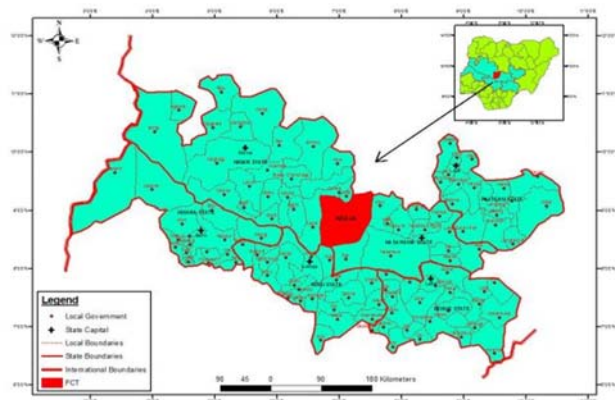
N
W E
S

NIGER STATE

KWARA STATE

ABUJA

NASARAWA STATE

PLATEAU STATE

KOGI STATE

BENUE STATE

Legend
Local Government
State Capital
Local Boundaries
State Boundaries
International Boundaries
FCT

90 45 0 90 180 Kilometers